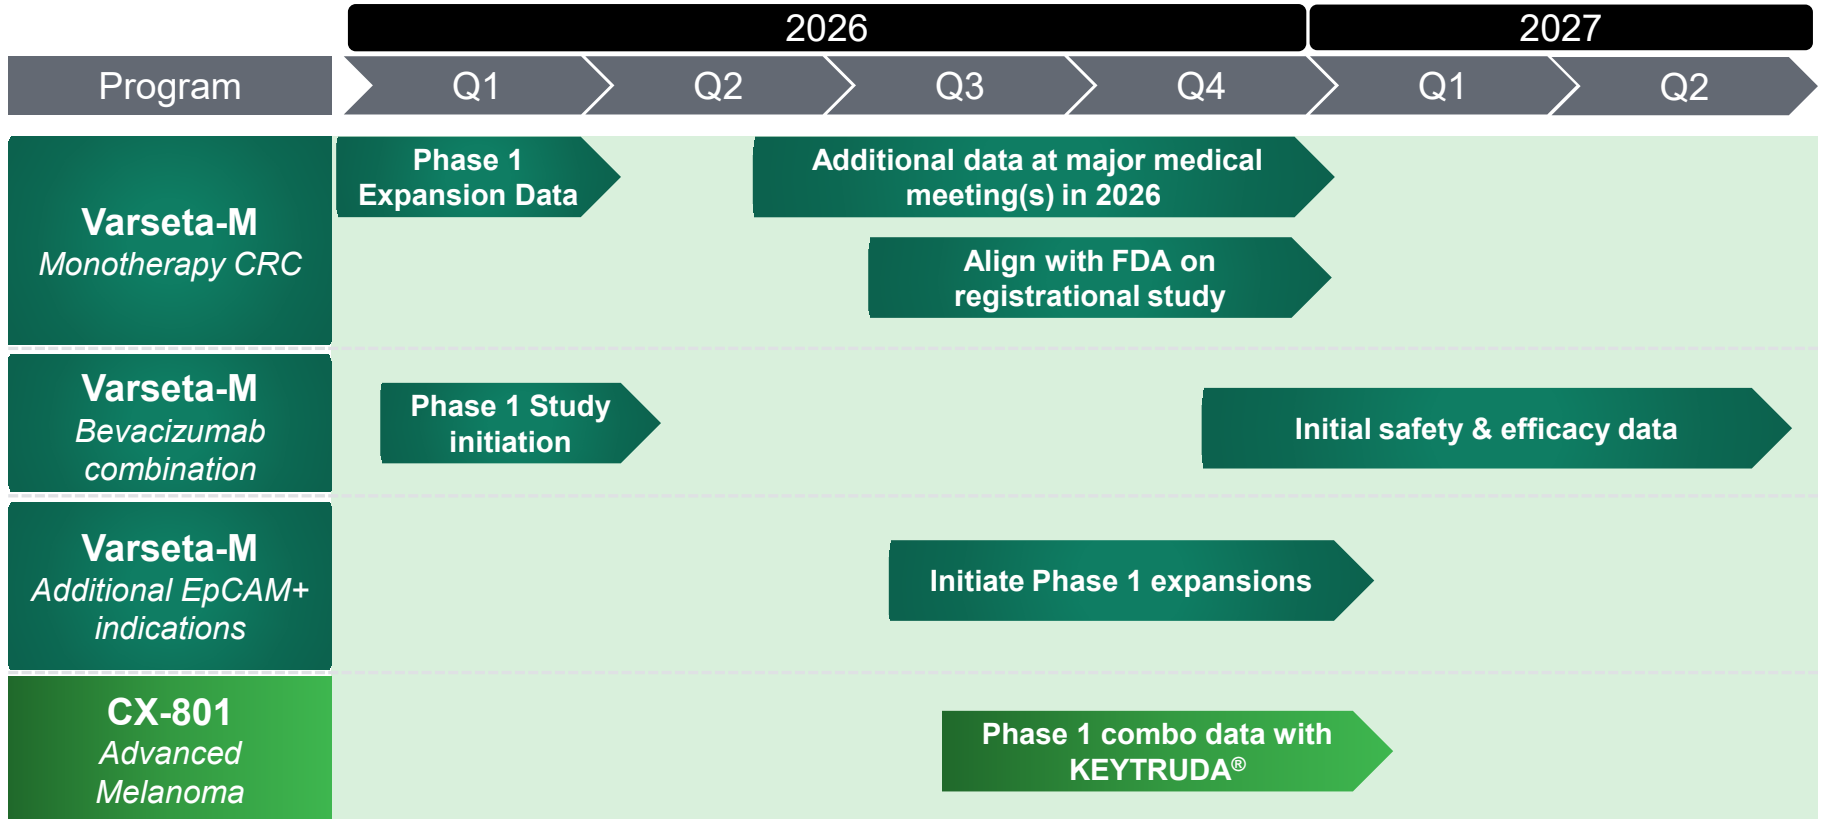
2026

2027

| Program | Q1 | Q2 | Q3 | Q4 | Q1 | Q2 |
|---|---|---|---|---|---|---|

Varseta-M
Monotherapy CRC

Phase 1 Expansion Data

Additional data at major medical meeting(s) in 2026

Align with FDA on registrational study

Varseta-M
Bevacizumab combination

Phase 1 Study initiation

Initial safety & efficacy data

Varseta-M
Additional EpCAM+ indications

Initiate Phase 1 expansions

CX-801
Advanced Melanoma

Phase 1 combo data with KEYTRUDA®